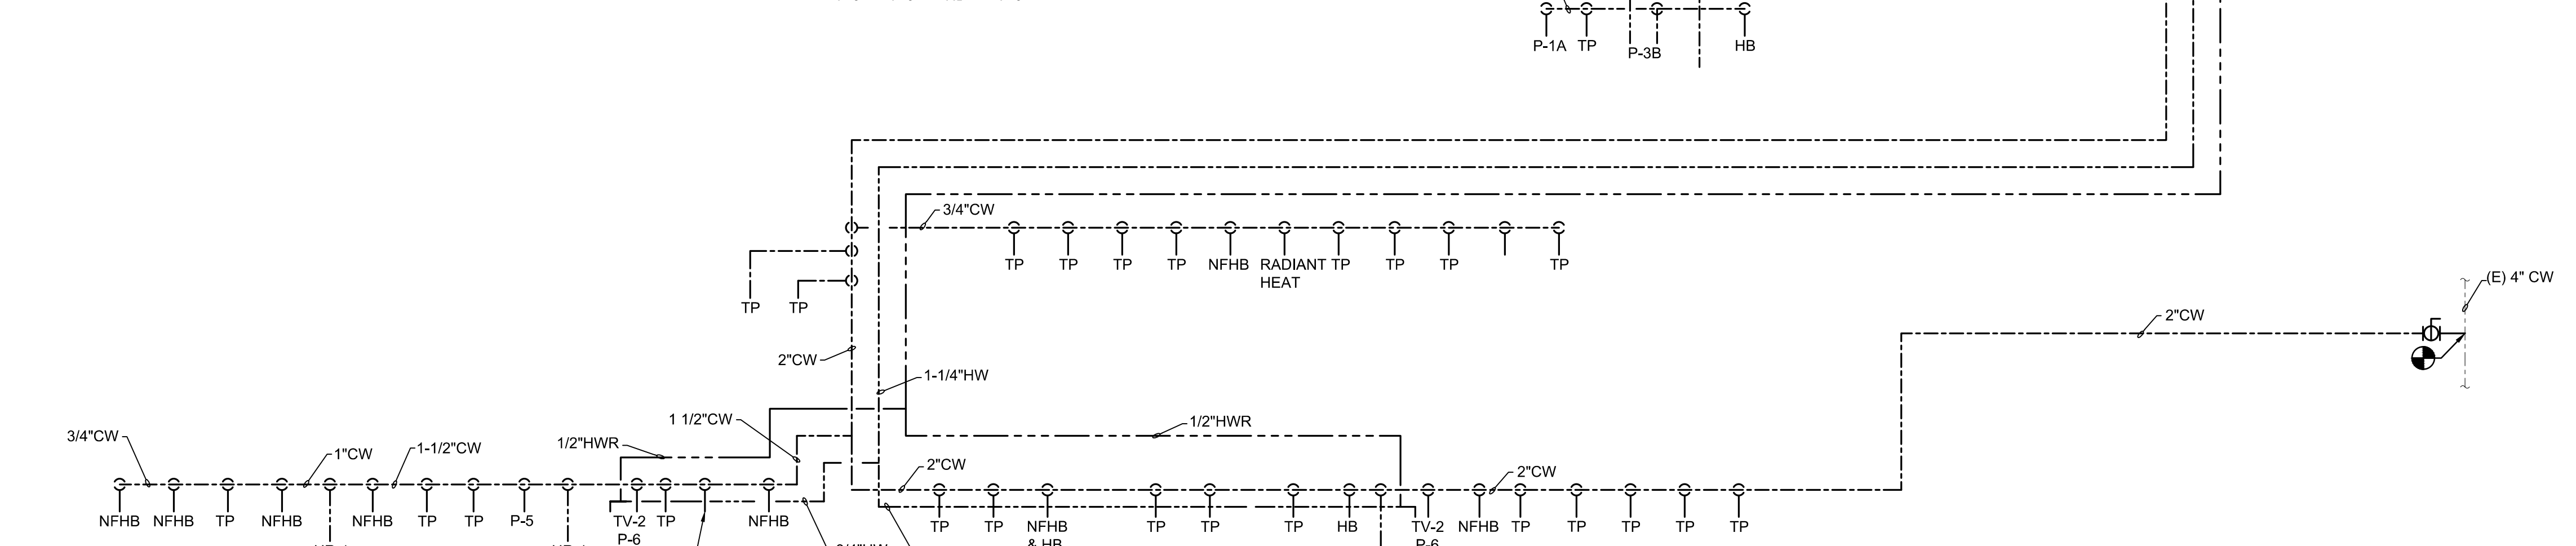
P-1A TP P-3B HB

3/4"CW

TP TP TP TP NFHB RADIANT HEAT TP TP TP TP

TP TP

(E) 4" CW

2"CW

2"CW

1-1/4"HW

1 1/2"CW

1/2"HWR

1/2"HWR

3/4"CW

1"CW

1-1/2"CW

2"CW

2"CW

NFHB NFHB TP NFHB NFHB TP TP P-5 TV-2 P-6 TP NFHB

TP TP NFHB & HB TP TP TP HB TV-2 P-6 NFHB TP TP TP TP TP